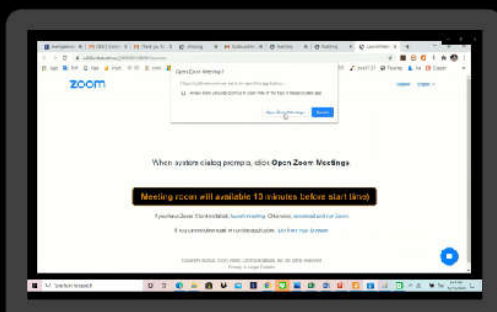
zoom

Open Zoom Meetings?

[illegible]

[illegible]

Open Zoom Meetings

Cancel

Support

English

When system dialog prompts, click Open Zoom Meetings.

Meeting room will available 10 minutes before start time

If you have Zoom Client installed, launch meeting. Otherwise, download and run Zoom.

If you cannot download or run the application, join from your browser.

Copyright ©2020 Zoom Video Communications, Inc. All rights reserved.

Privacy & Legal Policies

Type here to search